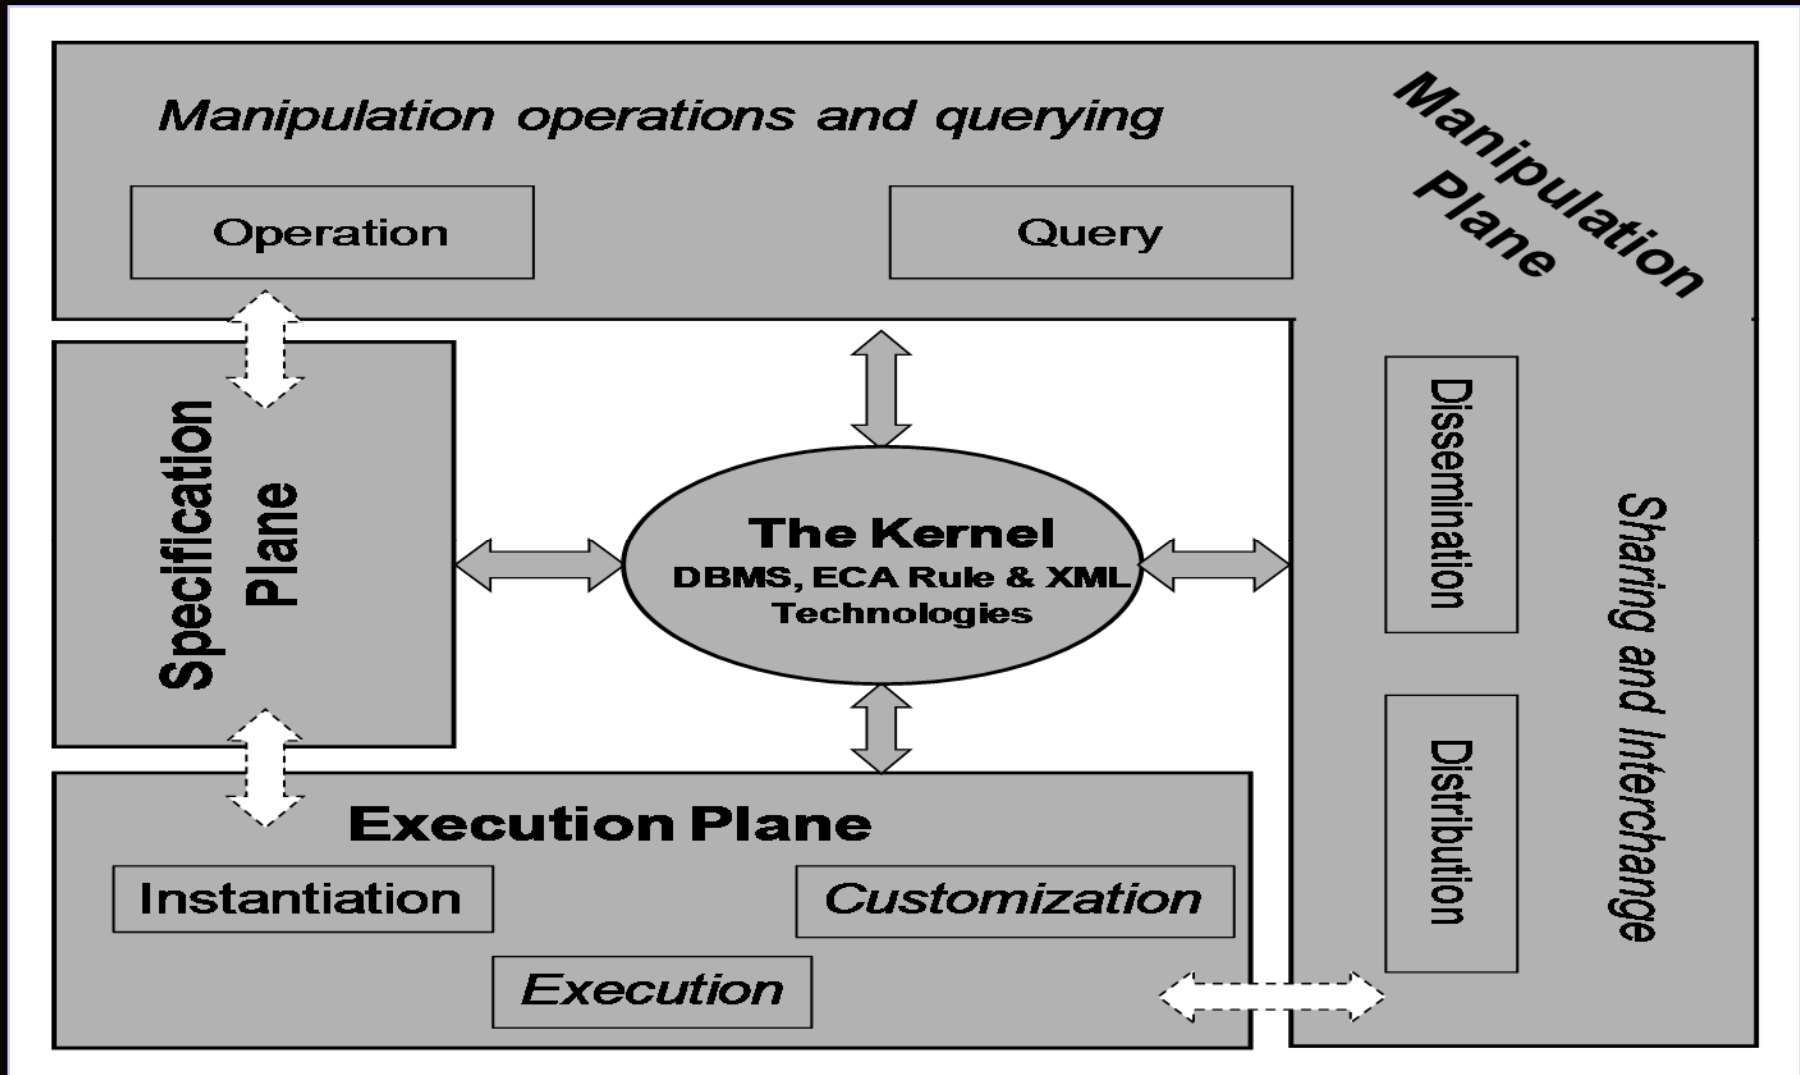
Manipulation operations and querying

Manipulation Plane

Operation

Query

Specification Plane

The Kernel
DBMS, ECA Rule & XML Technologies

Dissemination

Distribution

Sharing and Interchange

Execution Plane

Instantiation

Customization

Execution